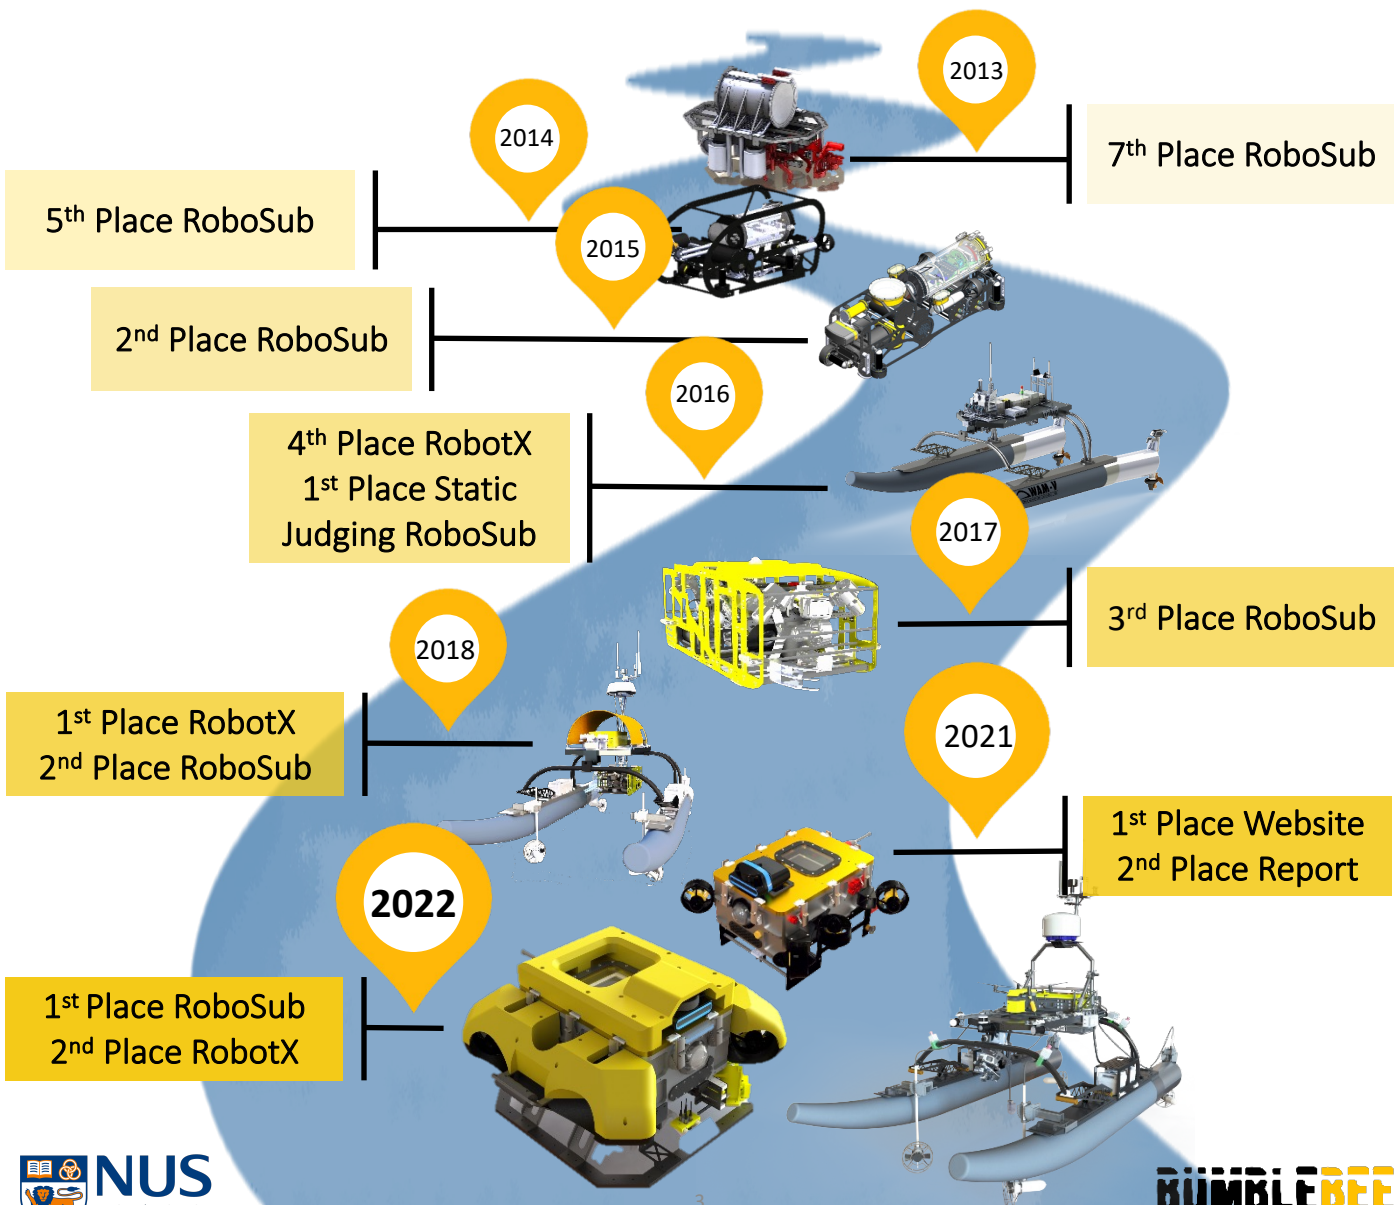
2013

7$^{th}$ Place RoboSub

2014

5$^{th}$ Place RoboSub

2015

2$^{nd}$ Place RoboSub

2016

4$^{th}$ Place RobotX
1$^{st}$ Place Static Judging RoboSub

2017

3$^{rd}$ Place RoboSub

2018

1$^{st}$ Place RobotX
2$^{nd}$ Place RoboSub

2021

1$^{st}$ Place Website
2$^{nd}$ Place Report

2022

1$^{st}$ Place RoboSub
2$^{nd}$ Place RobotX

NUS

BUMBLEBEE